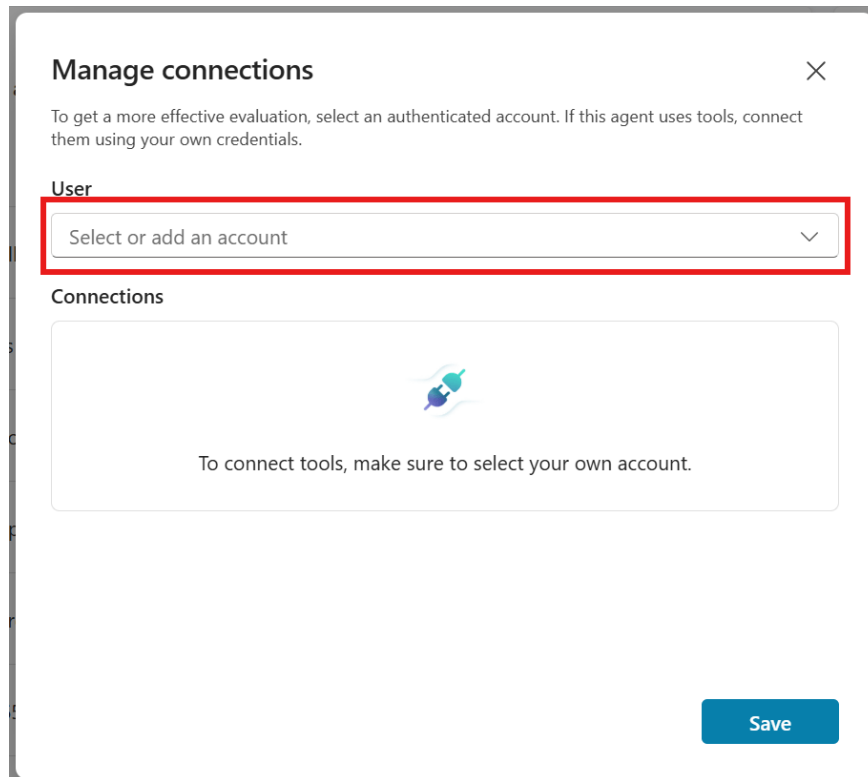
Manage connections

To get a more effective evaluation, select an authenticated account. If this agent uses tools, connect them using your own credentials.

User

Select or add an account

Connections

To connect tools, make sure to select your own account.

Save